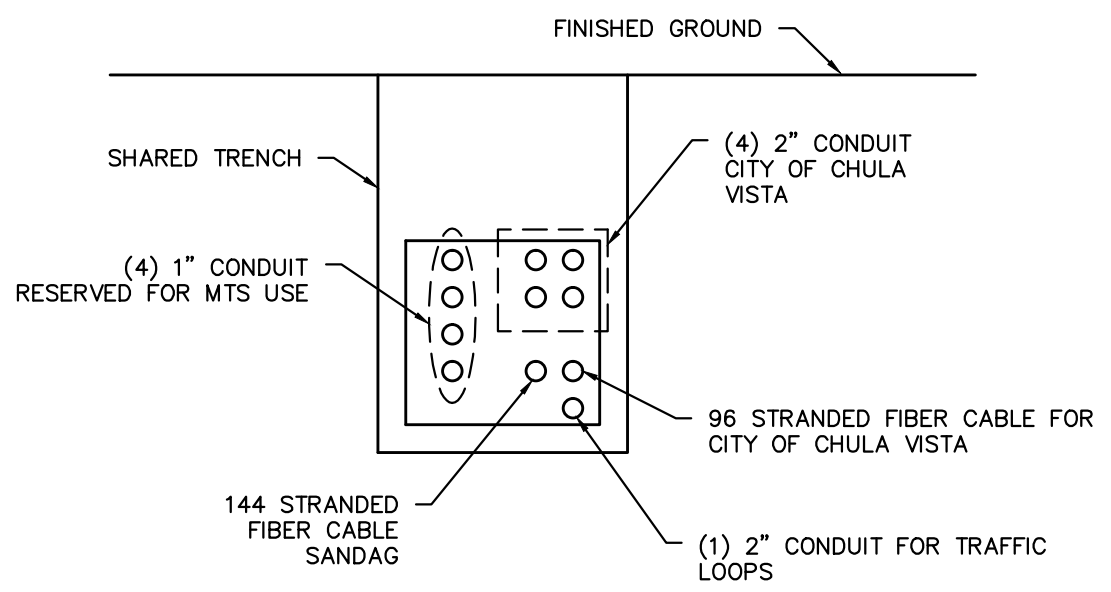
FINISHED GROUND

SHARED TRENCH

(4) 2" CONDUIT CITY OF CHULA VISTA

(4) 1" CONDUIT RESERVED FOR MTS USE

96 STRANDED FIBER CABLE FOR CITY OF CHULA VISTA

144 STRANDED FIBER CABLE SANDAG

(1) 2" CONDUIT FOR TRAFFIC LOOPS